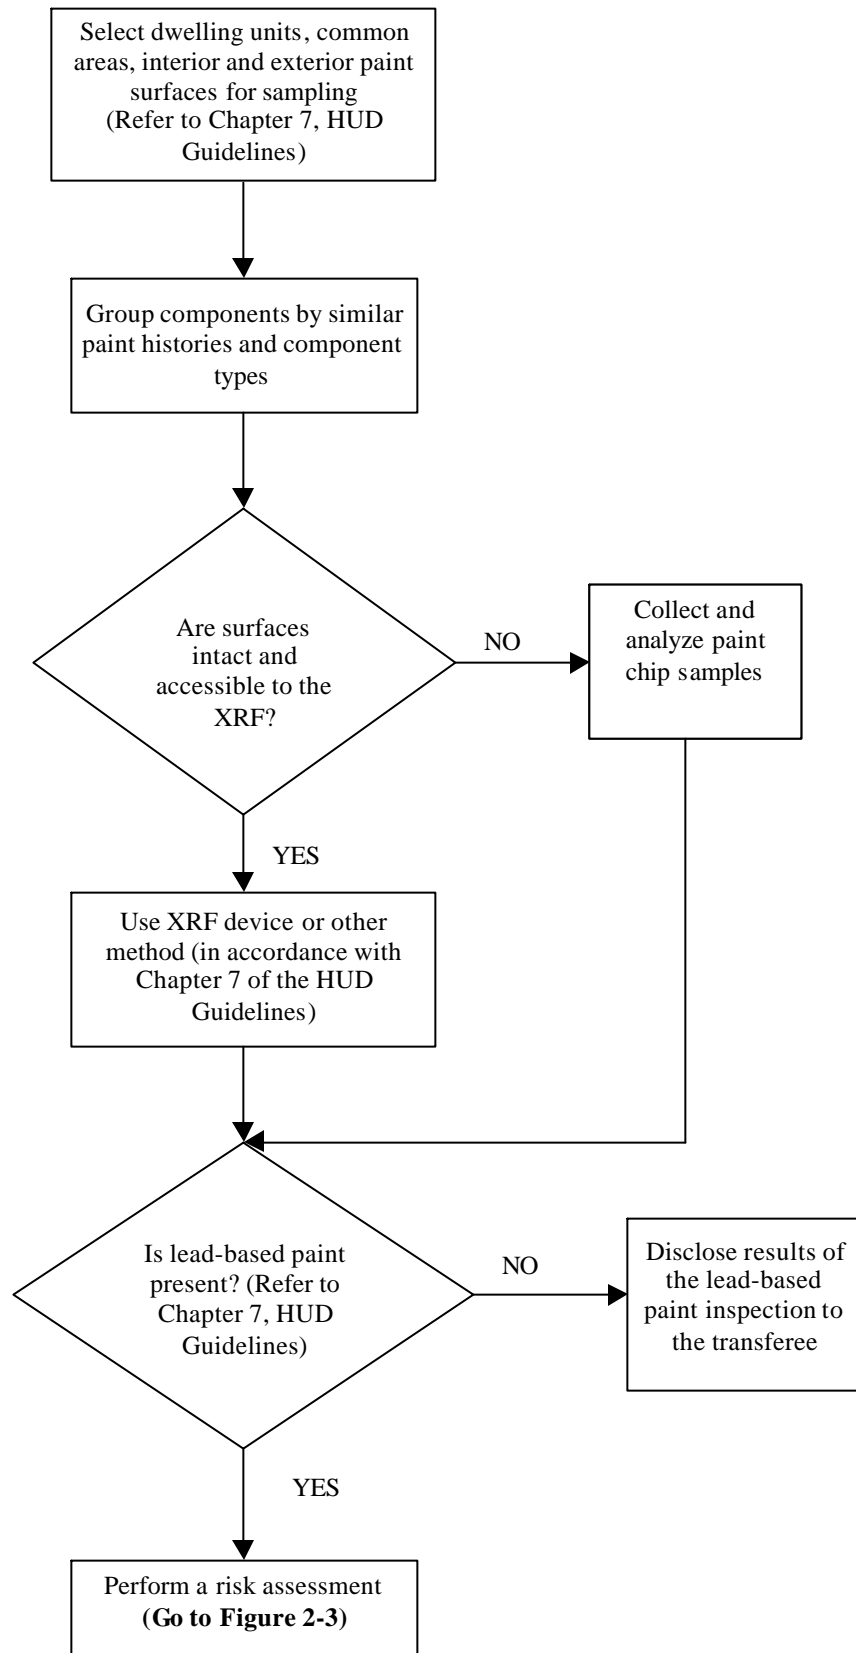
Select dwelling units, common areas, interior and exterior paint surfaces for sampling (Refer to Chapter 7, HUD Guidelines)

Group components by similar paint histories and component types

Are surfaces intact and accessible to the XRF?

NO

Collect and analyze paint chip samples

YES

Use XRF device or other method (in accordance with Chapter 7 of the HUD Guidelines)

Is lead-based paint present? (Refer to Chapter 7, HUD Guidelines)

NO

Disclose results of the lead-based paint inspection to the transferee

YES

Perform a risk assessment **(Go to Figure 2-3)**